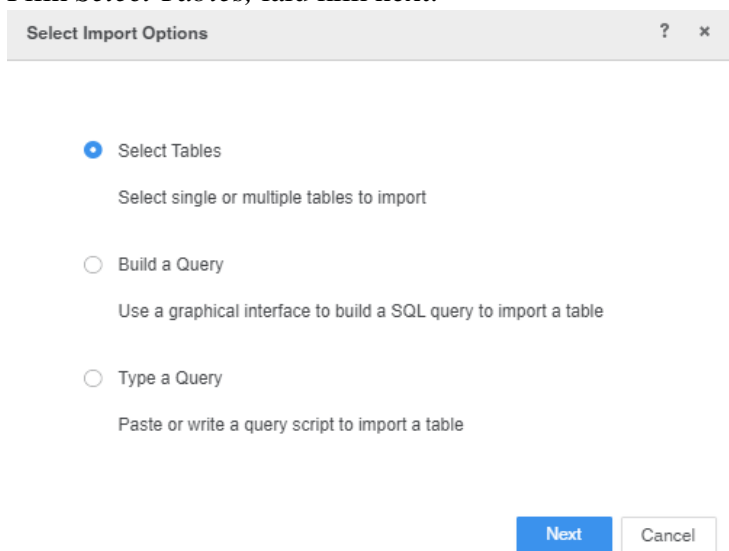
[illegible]

Select Import Options ? ×

Select Tables

Select single or multiple tables to import

Build a Query

Use a graphical interface to build a SQL query to import a table

Type a Query

Paste or write a query script to import a table

Next Cancel